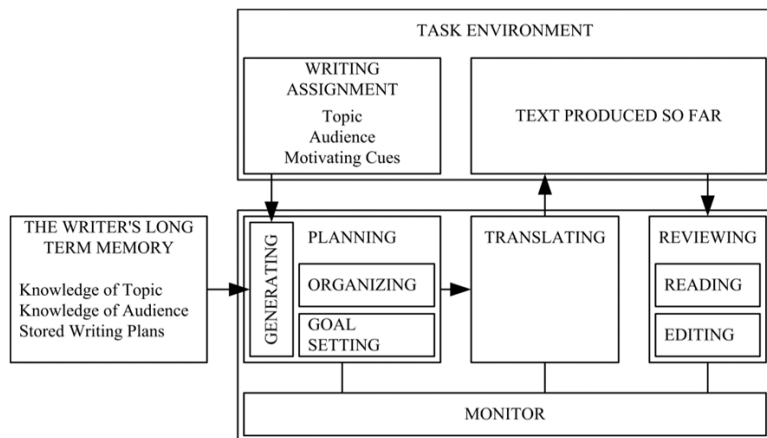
TASK ENVIRONMENT

WRITING ASSIGNMENT

Topic
Audience
Motivating Cues

TEXT PRODUCED SO FAR

THE WRITER'S LONG TERM MEMORY

Knowledge of Topic
Knowledge of Audience
Stored Writing Plans

GENERATING

PLANNING

ORGANIZING

GOAL SETTING

TRANSLATING

REVIEWING

READING

EDITING

MONITOR